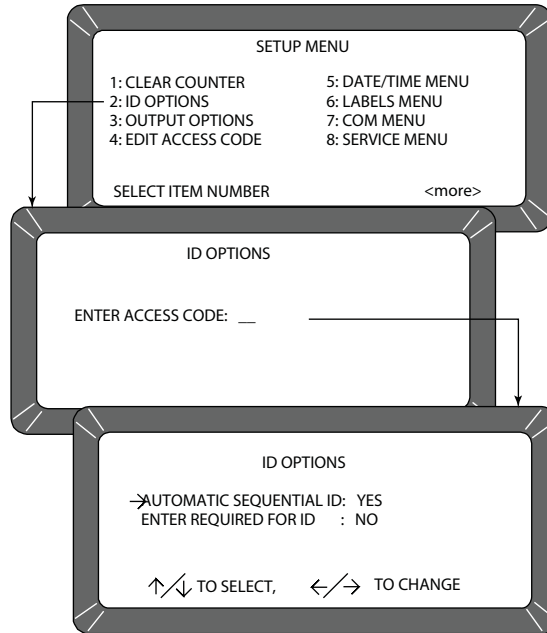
SETUP MENU

1: CLEAR COUNTER
2: ID OPTIONS
3: OUTPUT OPTIONS
4: EDIT ACCESS CODE

5: DATE/TIME MENU
6: LABELS MENU
7: COM MENU
8: SERVICE MENU

SELECT ITEM NUMBER <more>

ID OPTIONS

ENTER ACCESS CODE: __

ID OPTIONS

→AUTOMATIC SEQUENTIAL ID: YES
ENTER REQUIRED FOR ID : NO

↑/↓ TO SELECT, ←/→ TO CHANGE